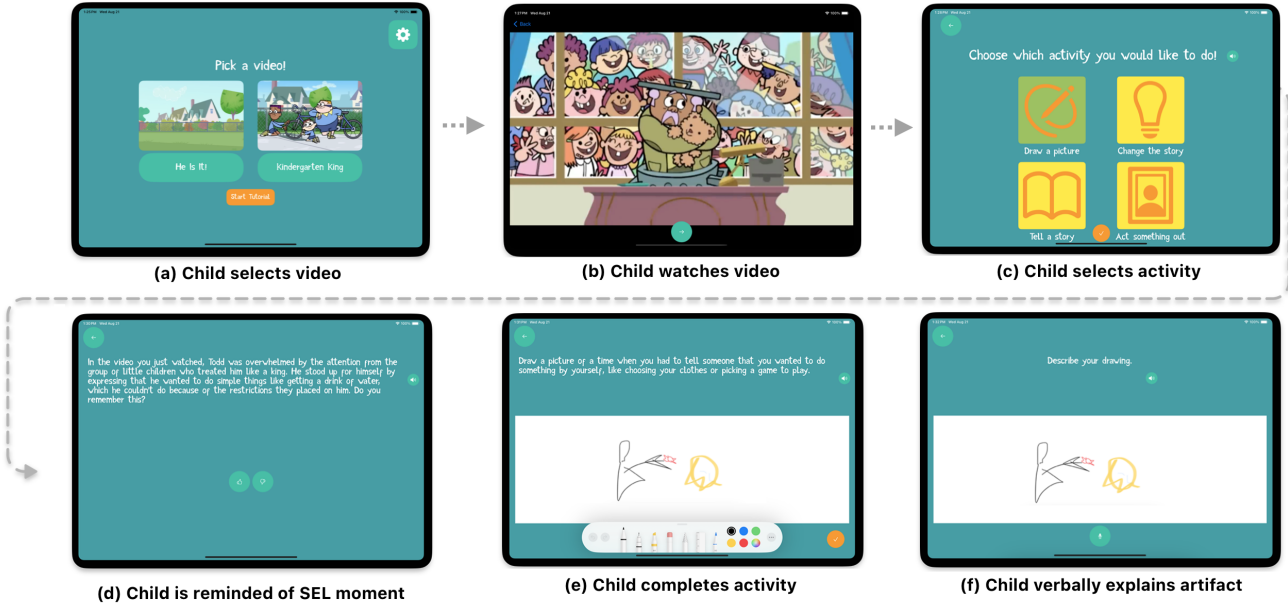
Pick a video!

He Is It!

Kindergarten King

Start Tutorial

(a) Child selects video

Back

(b) Child watches video

Choose which activity you would like to do!

Draw a picture

Change the story

Tell a story

Act something out

(c) Child selects activity

In the video you just watched, Todd was overwhelmed by the attention from the group of little children who treated him like a king. He stood up for himself by expressing that he wanted to do simple things like getting a drink of water, which he couldn't do because of the restrictions they placed on him. Do you remember this?

(d) Child is reminded of SEL moment

Draw a picture of a time when you had to tell someone that you wanted to do something by yourself, like choosing your clothes or picking a game to play.

(e) Child completes activity

Describe your drawing.

(f) Child verbally explains artifact